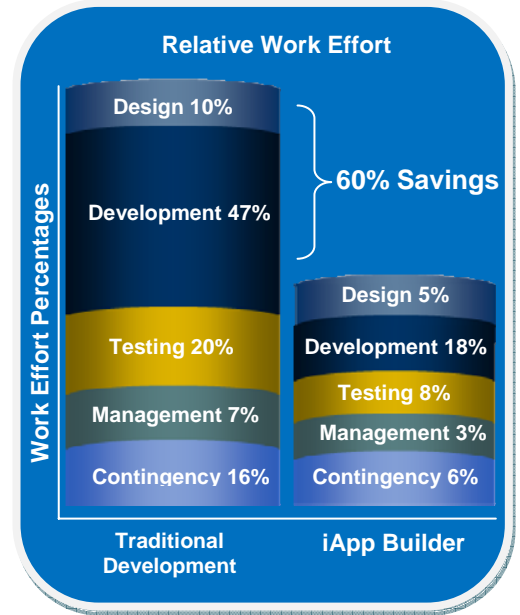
Relative Work Effort

Work Effort Percentages

Design 10%

Development 47%

Testing 20%

Management 7%

Contingency 16%

60% Savings

Design 5%

Development 18%

Testing 8%

Management 3%

Contingency 6%

Traditional Development

iApp Builder